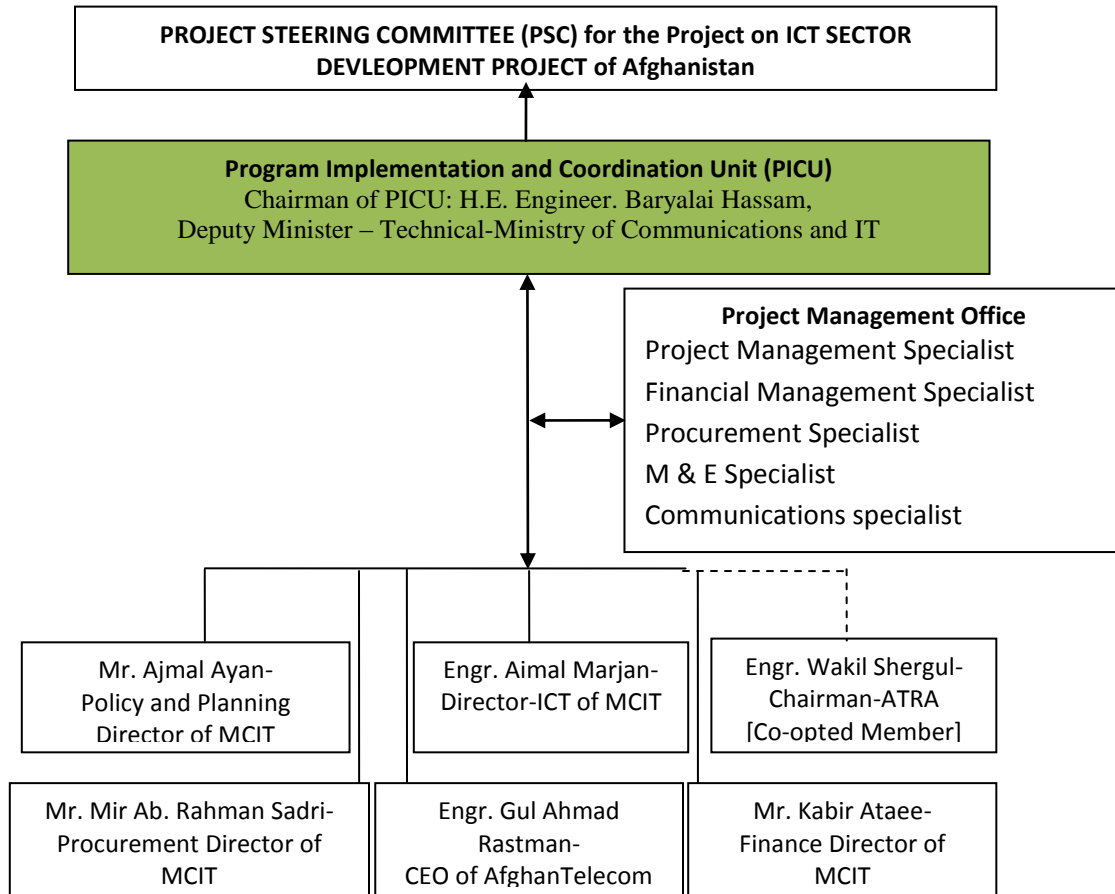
PROJECT STEERING COMMITTEE (PSC) for the Project on ICT SECTOR DEVLEOPMENT PROJECT of Afghanistan

Program Implementation and Coordination Unit (PICU)
Chairman of PICU: H.E. Engineer. Baryalai Hassam,
Deputy Minister – Technical-Ministry of Communications and IT

Project Management Office
Project Management Specialist
Financial Management Specialist
Procurement Specialist
M & E Specialist
Communications specialist

Mr. Ajmal Ayan-
Policy and Planning
Director of MCIT

Engr. Aimal Marjan-
Director-ICT of MCIT

Engr. Wakil Shergul-
Chairman-ATRA
[Co-opted Member]

Mr. Mir Ab. Rahman Sadri-
Procurement Director of
MCIT

Engr. Gul Ahmad
Rastman-
CEO of AfghanTelecom

Mr. Kabir Ataee-
Finance Director of
MCIT